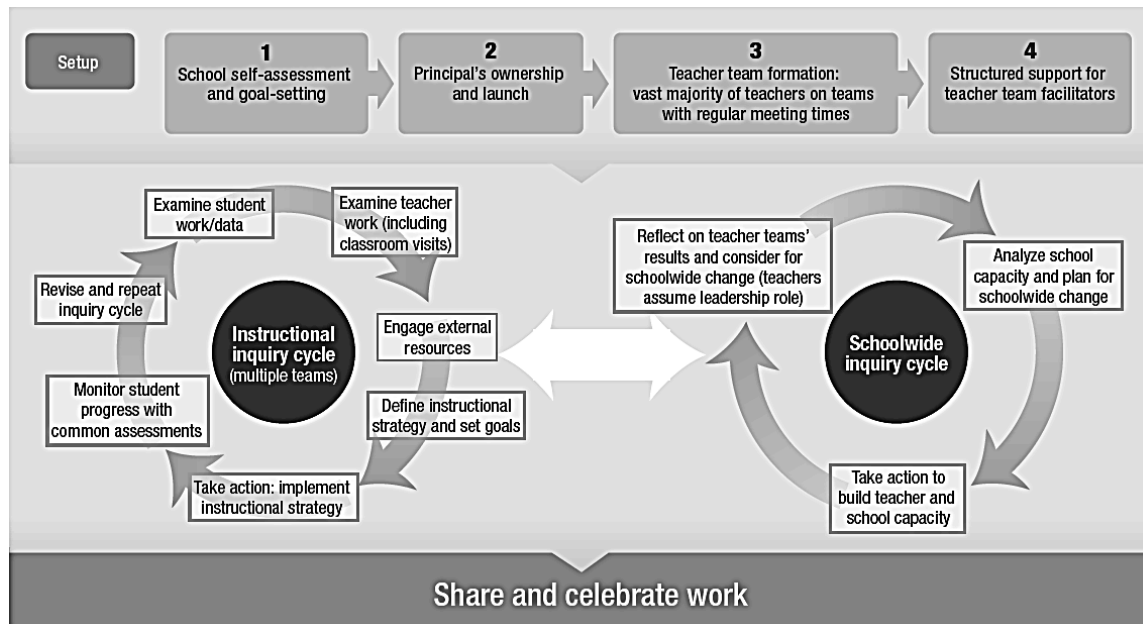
Setup

1
School self-assessment and goal-setting

2
Principal's ownership and launch

3
Teacher team formation: vast majority of teachers on teams with regular meeting times

4
Structured support for teacher team facilitators

Examine student work/data

Examine teacher work (including classroom visits)

Engage external resources

Define instructional strategy and set goals

Take action: implement instructional strategy

Monitor student progress with common assessments

Revise and repeat inquiry cycle

Instructional inquiry cycle (multiple teams)

Reflect on teacher teams' results and consider for schoolwide change (teachers assume leadership role)

Analyze school capacity and plan for schoolwide change

Take action to build teacher and school capacity

Schoolwide inquiry cycle

Share and celebrate work